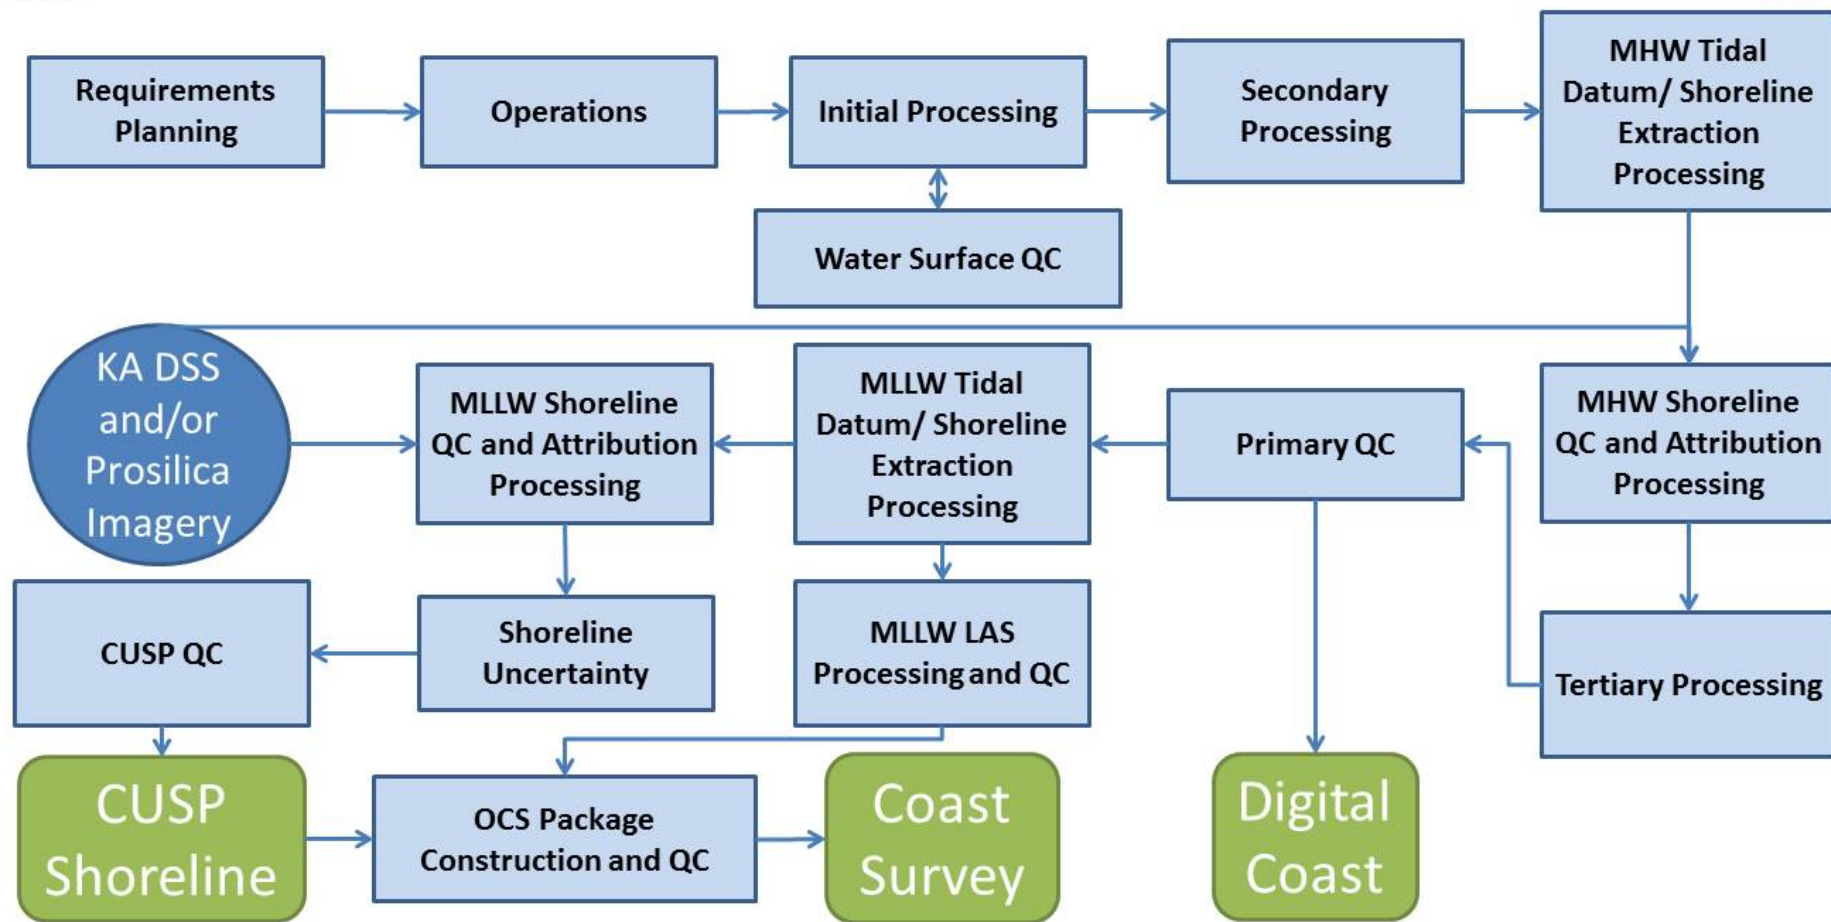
Requirements Planning

Operations

Initial Processing

Secondary Processing

MHW Tidal Datum/ Shoreline Extraction Processing

Water Surface QC

KA DSS and/or Prosilica Imagery

MLLW Shoreline QC and Attribution Processing

MLLW Tidal Datum/ Shoreline Extraction Processing

Primary QC

MHW Shoreline QC and Attribution Processing

CUSP QC

Shoreline Uncertainty

MLLW LAS Processing and QC

Tertiary Processing

CUSP Shoreline

OCS Package Construction and QC

Coast Survey

Digital Coast